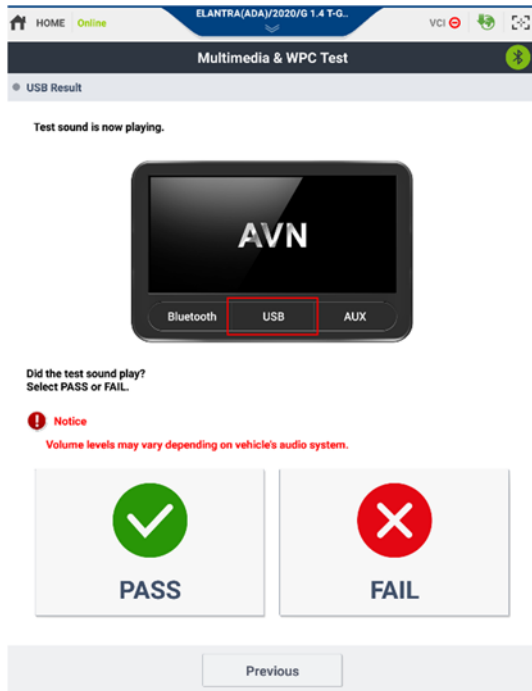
HOME Online

ELANTRA(ADA)/2020/G 1.4 T-G...

VCI

Multimedia & WPC Test

USB Result

Test sound is now playing.

AVN

Bluetooth

USB

AUX

Did the test sound play?
Select PASS or FAIL.

Notice

Volume levels may vary depending on vehicle's audio system.

PASS

FAIL

Previous